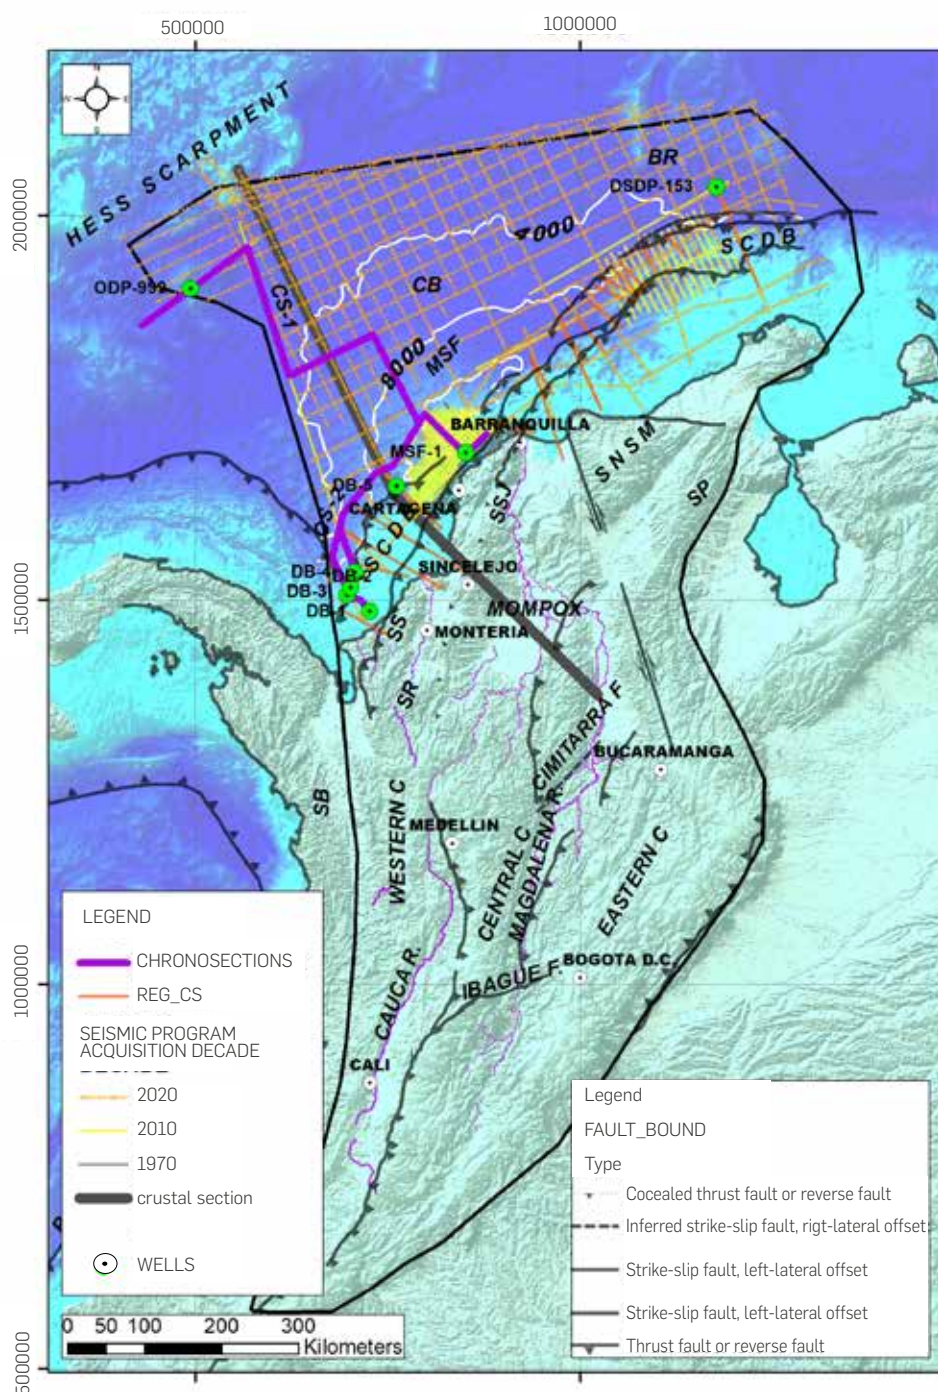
500000
1000000
2000000
1500000
1000000
500000

HESS SCARPMENT
BR
DSDP-153
4000
SCDB
ODP-999
CS-1
CB
8000
MSF
BARRANQUILLA
MSF-1
DB-5
CARTAGENA
CS-2
SCDB
SNSM
SSJ
SP
DB-4
DB-2
DB-3
DB-1
SINCELEJO
MOMPOX
SS
MONTERIA
SR
CIMITARRA F
BUCARAMANGA
SB
WESTERN C
MEDELLIN
CENTRAL C
MAGDALENA R.
EASTERN C
CAUCA R.
IBAGUE F.
BOGOTA D.C.
CALI

LEGEND
CHRONOSECTIONS
REG_CS
SEISMIC PROGRAM ACQUISITION DECADE
2020
2010
1970
crustal section
WELLS

Legend
FAULT_BOUND
Type
Cocealed thrust fault or reverse fault
Inferred strike-slip fault, rigt-lateral offset
Strike-slip fault, left-lateral offset
Strike-slip fault, left-lateral offset
Thrust fault or reverse fault

0 50 100 200 300 Kilometers